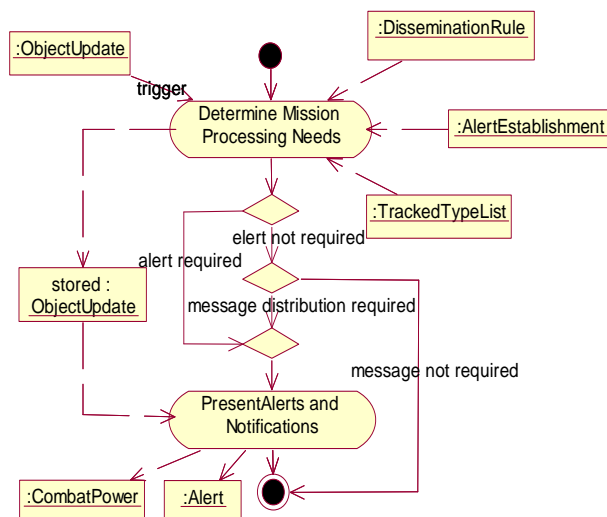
:ObjectUpdate

:DisseminationRule

trigger

Determine Mission Processing Needs

:AlertEstablishment

:TrackedTypeList

elert not required

alert required

stored : ObjectUpdate

message distribution required

message not required

PresentAlerts and Notifications

:CombatPower

:Alert